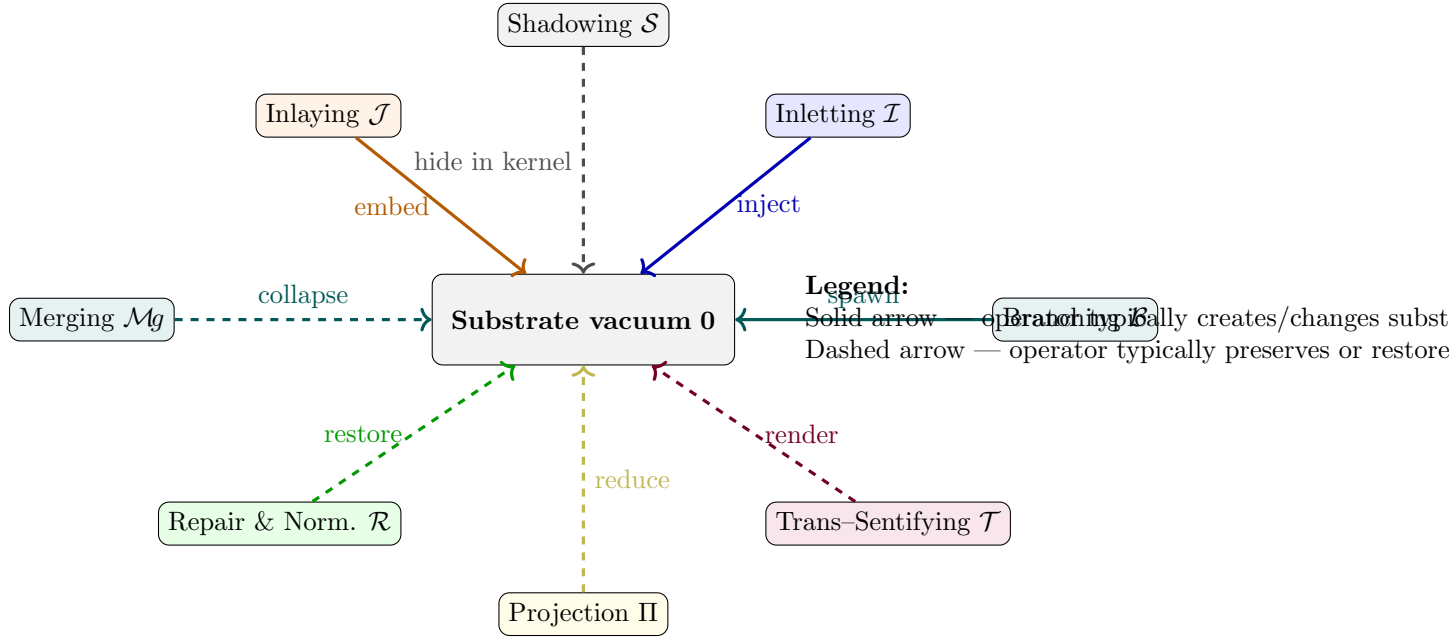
Shadowing $\mathcal{S}$

Inlaying $\mathcal{J}$

Inletting $\mathcal{I}$

hide in kernel

embed

inject

Legend:

Merging $\mathcal{M}g$

collapse

Substrate vacuum 0

spawn

Branching $\mathcal{B}$

Solid arrow — operator typically creates/changes subst

Dashed arrow — operator typically preserves or restore

restore

render

reduce

Repair & Norm. $\mathcal{R}$

Trans–Sentifying $\mathcal{T}$

Projection $\Pi$